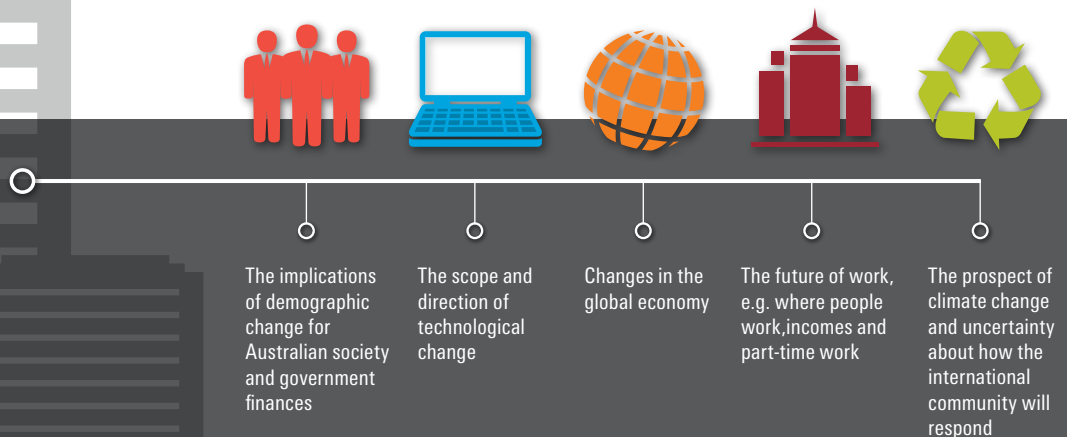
The implications of demographic change for Australian society and government finances

The scope and direction of technological change

Changes in the global economy

The future of work, e.g. where people work,incomes and part-time work

The prospect of climate change and uncertainty about how the international community will respond